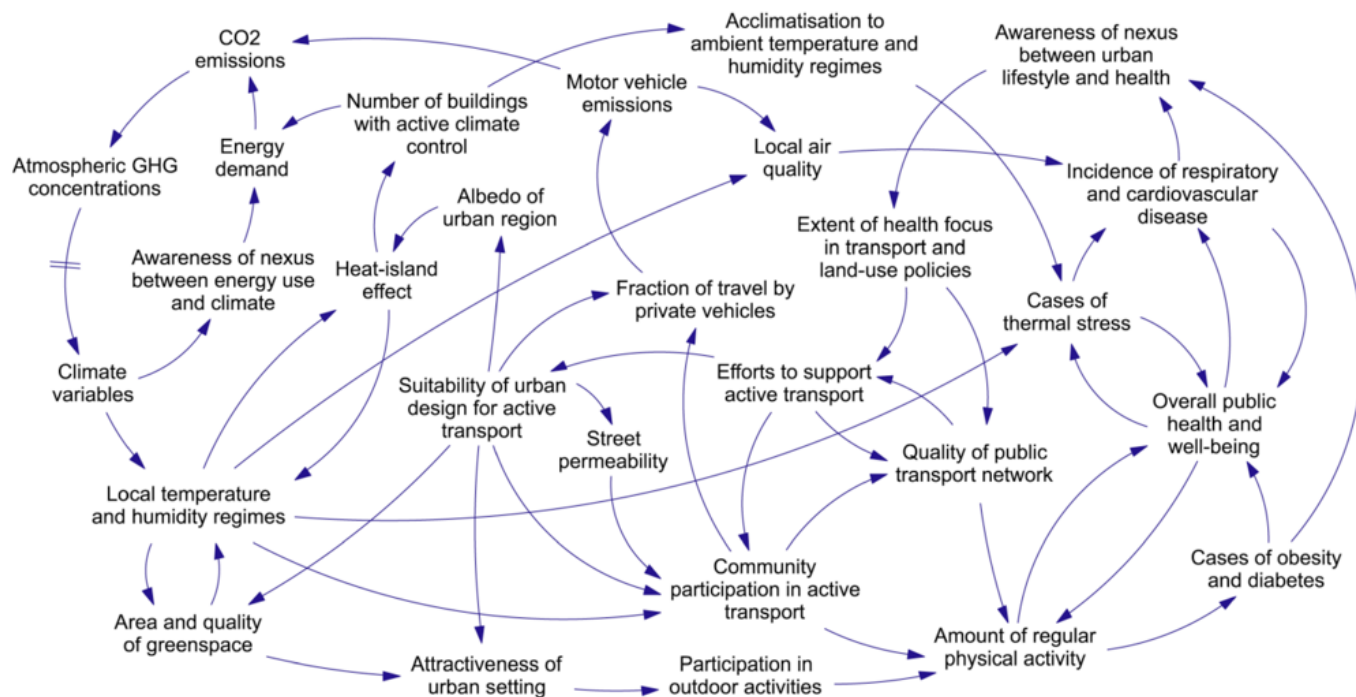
CO2 emissions

Acclimatisation to ambient temperature and humidity regimes

Awareness of nexus between urban lifestyle and health

Motor vehicle emissions

Number of buildings with active climate control

Energy demand

Local air quality

Atmospheric GHG concentrations

Incidence of respiratory and cardiovascular disease

Albedo of urban region

Extent of health focus in transport and land-use policies

Awareness of nexus between energy use and climate

Heat-island effect

Fraction of travel by private vehicles

Cases of thermal stress

Climate variables

Efforts to support active transport

Suitability of urban design for active transport

Overall public health and well-being

Street permeability

Quality of public transport network

Local temperature and humidity regimes

Community participation in active transport

Cases of obesity and diabetes

Area and quality of greenspace

Amount of regular physical activity

Attractiveness of urban setting

Participation in outdoor activities